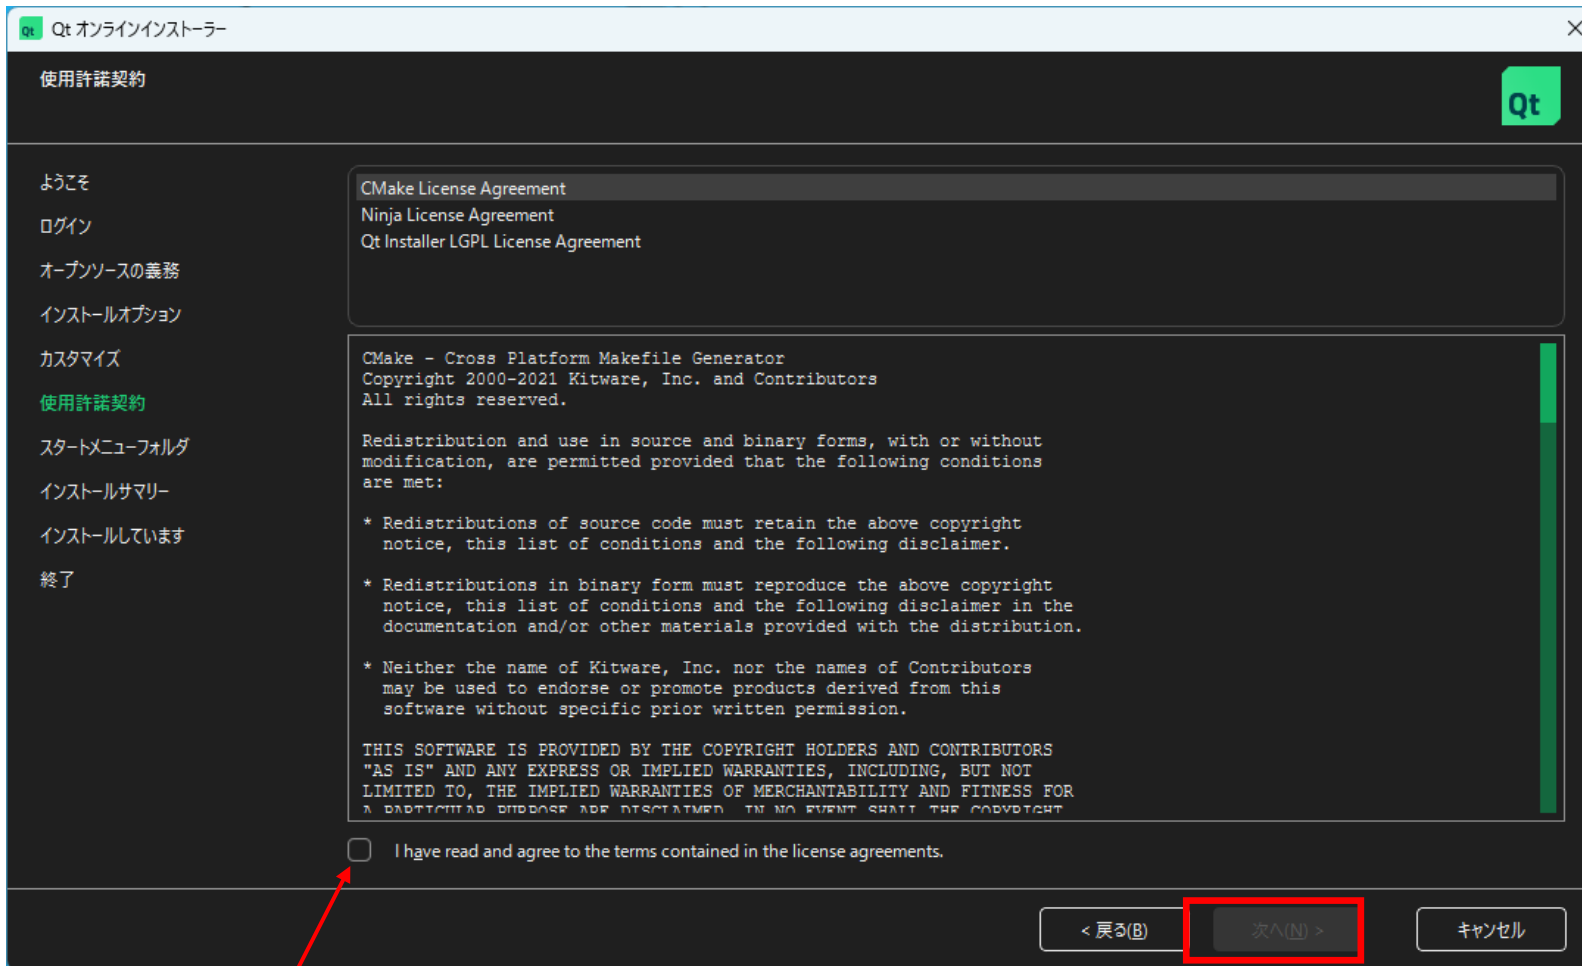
Qt オンラインインストーラー

使用許諾契約

Qt

ようこそ
ログイン
オープンソースの義務
インストールオプション
カスタマイズ
使用許諾契約
スタートメニューフォルダ
インストールサマリー
インストールしています
終了

CMake License Agreement
Ninja License Agreement
Qt Installer LGPL License Agreement

CMake - Cross Platform Makefile Generator
Copyright 2000-2021 Kitware, Inc. and Contributors
All rights reserved.

Redistribution and use in source and binary forms, with or without modification, are permitted provided that the following conditions are met:

* Redistributions of source code must retain the above copyright notice, this list of conditions and the following disclaimer.

* Redistributions in binary form must reproduce the above copyright notice, this list of conditions and the following disclaimer in the documentation and/or other materials provided with the distribution.

* Neither the name of Kitware, Inc. nor the names of Contributors may be used to endorse or promote products derived from this software without specific prior written permission.

THIS SOFTWARE IS PROVIDED BY THE COPYRIGHT HOLDERS AND CONTRIBUTORS "AS IS" AND ANY EXPRESS OR IMPLIED WARRANTIES, INCLUDING, BUT NOT LIMITED TO, THE IMPLIED WARRANTIES OF MERCHANTABILITY AND FITNESS FOR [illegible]

I have read and agree to the terms contained in the license agreements.

< 戻る(B)
次へ(N) >
キャンセル